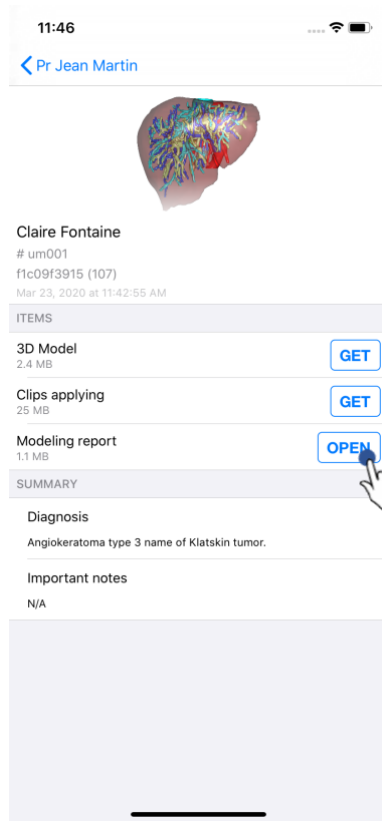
11:46

Pr Jean Martin

Claire Fontaine
# um001
f1c09f3915 (107)
Mar 23, 2020 at 11:42:55 AM

ITEMS

3D Model
2.4 MB
GET

Clips applying
25 MB
GET

Modeling report
1.1 MB
OPEN

SUMMARY

Diagnosis
Angiokeratoma type 3 name of Klatskin tumor.

Important notes
N/A